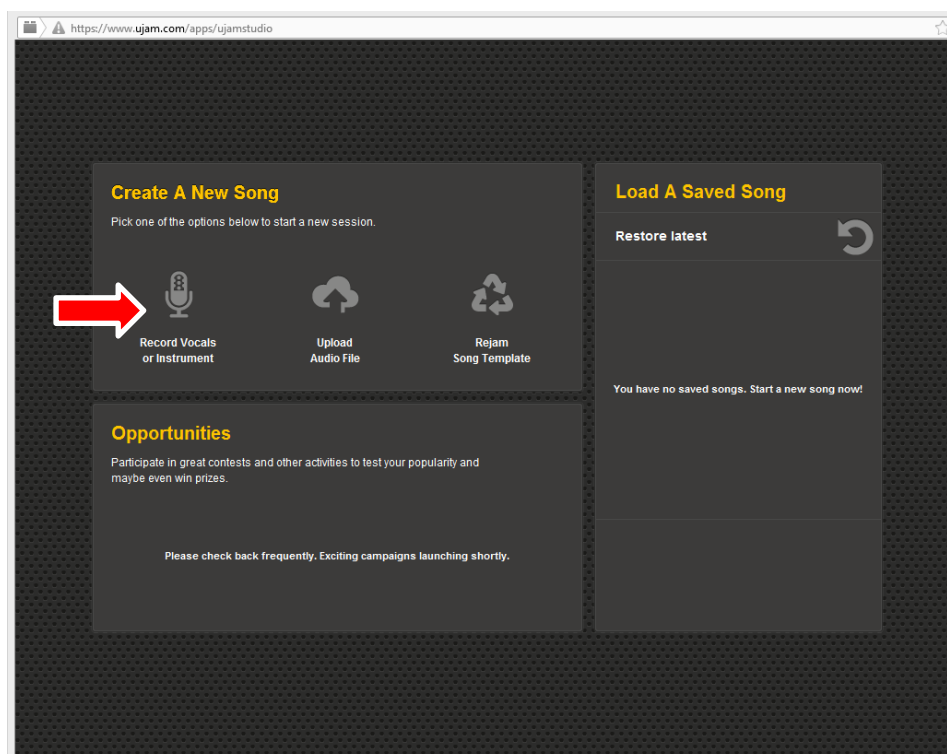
https://www.ujam.com/apps/ujamstudio

Create A New Song

Pick one of the options below to start a new session.

Record Vocals or Instrument

Upload Audio File

Rejam Song Template

Opportunities

Participate in great contests and other activities to test your popularity and maybe even win prizes.

Please check back frequently. Exciting campaigns launching shortly.

Load A Saved Song

Restore latest

You have no saved songs. Start a new song now!